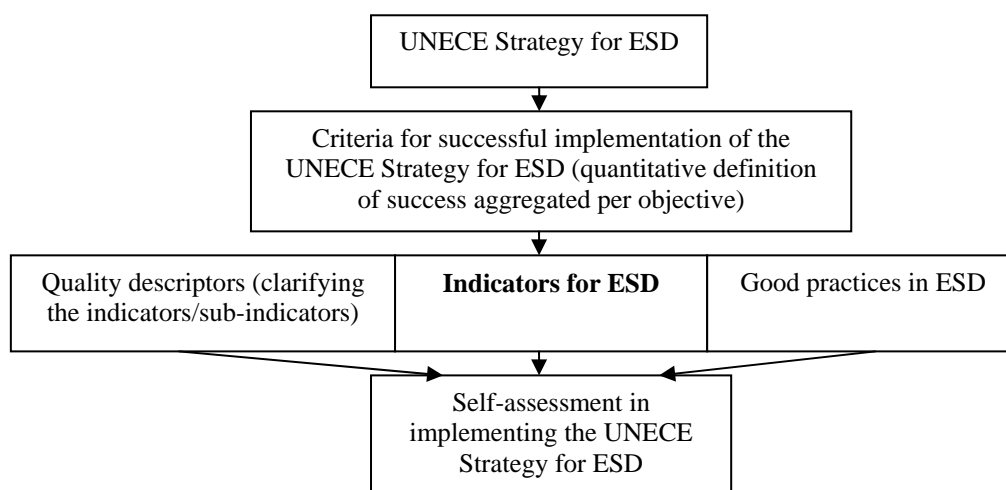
UNECE Strategy for ESD

Criteria for successful implementation of the UNECE Strategy for ESD (quantitative definition of success aggregated per objective)

Quality descriptors (clarifying the indicators/sub-indicators)

**Indicators for ESD**

Good practices in ESD

Self-assessment in implementing the UNECE Strategy for ESD